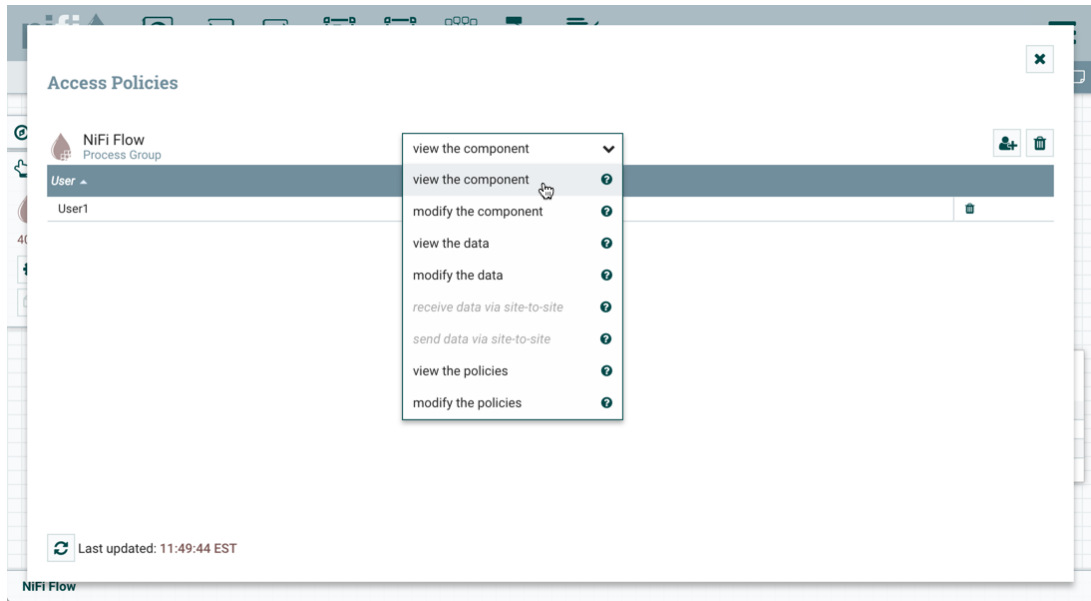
Access Policies

NiFi Flow
Process Group

view the component

User ▲

User1

view the component
modify the component
view the data
modify the data
receive data via site-to-site
send data via site-to-site
view the policies
modify the policies

Last updated: 11:49:44 EST

NiFi Flow